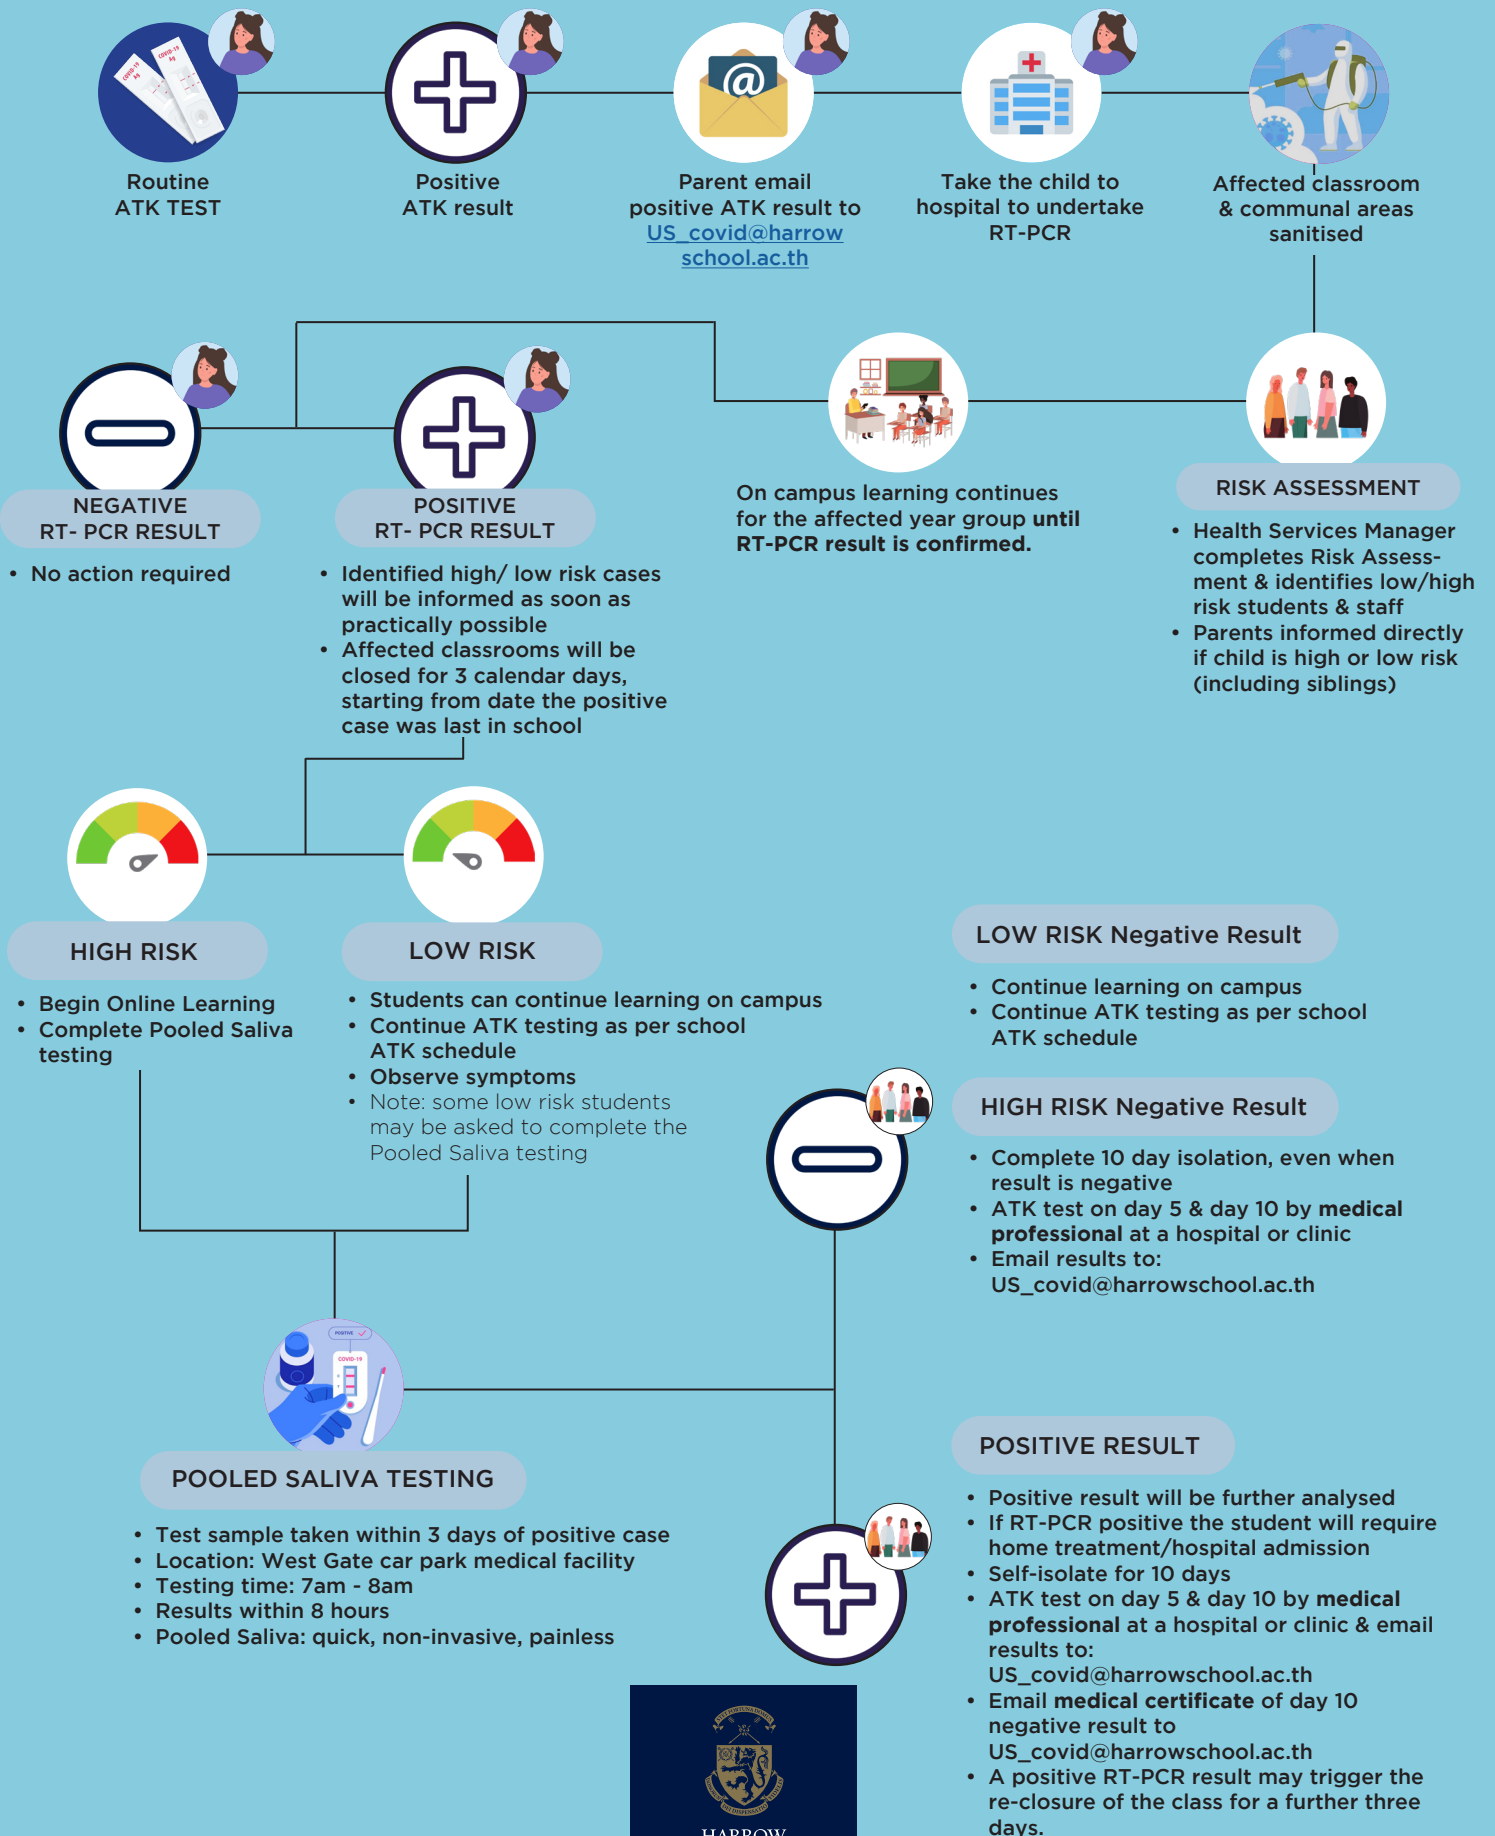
Routine ATK TEST

Positive ATK result

Parent email positive ATK result to US_covid@harrowschool.ac.th

Take the child to hospital to undertake RT-PCR

Affected classroom & communal areas sanitised

NEGATIVE RT- PCR RESULT

• No action required

POSITIVE RT- PCR RESULT

• Identified high/ low risk cases will be informed as soon as practically possible
• Affected classrooms will be closed for 3 calendar days, starting from date the positive case was last in school

On campus learning continues for the affected year group until RT-PCR result is confirmed.

RISK ASSESSMENT

• Health Services Manager completes Risk Assessment & identifies low/high risk students & staff
• Parents informed directly if child is high or low risk (including siblings)

HIGH RISK

• Begin Online Learning
• Complete Pooled Saliva testing

LOW RISK

• Students can continue learning on campus
• Continue ATK testing as per school ATK schedule
• Observe symptoms
• Note: some low risk students may be asked to complete the Pooled Saliva testing

LOW RISK Negative Result

• Continue learning on campus
• Continue ATK testing as per school ATK schedule

HIGH RISK Negative Result

• Complete 10 day isolation, even when result is negative
• ATK test on day 5 & day 10 by medical professional at a hospital or clinic
• Email results to: US_covid@harrowschool.ac.th

POOLED SALIVA TESTING

• Test sample taken within 3 days of positive case
• Location: West Gate car park medical facility
• Testing time: 7am - 8am
• Results within 8 hours
• Pooled Saliva: quick, non-invasive, painless

POSITIVE RESULT

• Positive result will be further analysed
• If RT-PCR positive the student will require home treatment/hospital admission
• Self-isolate for 10 days
• ATK test on day 5 & day 10 by medical professional at a hospital or clinic & email results to: US_covid@harrowschool.ac.th
• Email medical certificate of day 10 negative result to US_covid@harrowschool.ac.th
• A positive RT-PCR result may trigger the re-closure of the class for a further three days.

HARROW